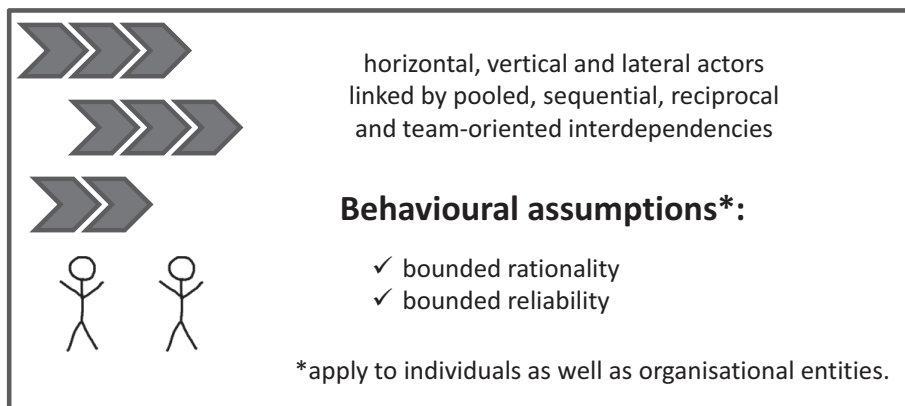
horizontal, vertical and lateral actors linked by pooled, sequential, reciprocal and team-oriented interdependencies

**Behavioural assumptions\*:**

✓ bounded rationality
✓ bounded reliability

\*apply to individuals as well as organisational entities.